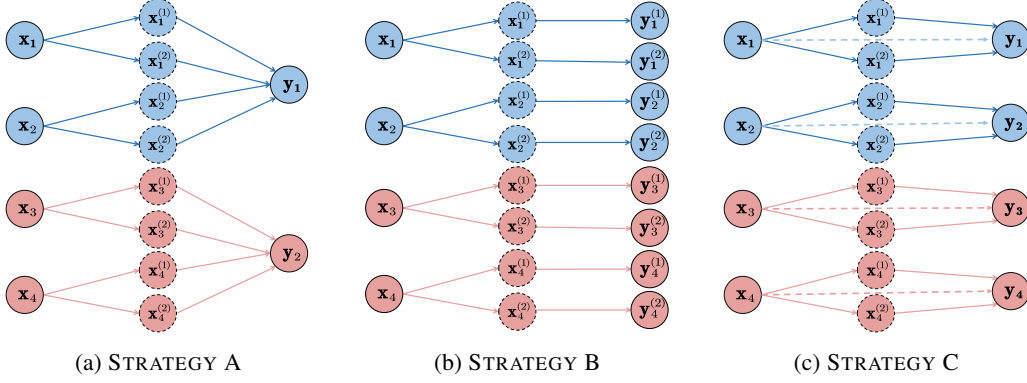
$\mathbf{x}_1$ $\mathbf{x}_1^{(1)}$ $\mathbf{x}_1^{(2)}$ $\mathbf{y}_1$
$\mathbf{x}_2$ $\mathbf{x}_2^{(1)}$ $\mathbf{x}_2^{(2)}$
$\mathbf{x}_3$ $\mathbf{x}_3^{(1)}$ $\mathbf{x}_3^{(2)}$ $\mathbf{y}_2$
$\mathbf{x}_4$ $\mathbf{x}_4^{(1)}$ $\mathbf{x}_4^{(2)}$

(a) STRATEGY A

$\mathbf{x}_1$ $\mathbf{x}_1^{(1)}$ $\mathbf{y}_1^{(1)}$ $\mathbf{x}_1^{(2)}$ $\mathbf{y}_1^{(2)}$
$\mathbf{x}_2$ $\mathbf{x}_2^{(1)}$ $\mathbf{y}_2^{(1)}$ $\mathbf{x}_2^{(2)}$ $\mathbf{y}_2^{(2)}$
$\mathbf{x}_3$ $\mathbf{x}_3^{(1)}$ $\mathbf{y}_3^{(1)}$ $\mathbf{x}_3^{(2)}$ $\mathbf{y}_3^{(2)}$
$\mathbf{x}_4$ $\mathbf{x}_4^{(1)}$ $\mathbf{y}_4^{(1)}$ $\mathbf{x}_4^{(2)}$ $\mathbf{y}_4^{(2)}$

(b) STRATEGY B

$\mathbf{x}_1$ $\mathbf{x}_1^{(1)}$ $\mathbf{x}_1^{(2)}$ $\mathbf{y}_1$
$\mathbf{x}_2$ $\mathbf{x}_2^{(1)}$ $\mathbf{x}_2^{(2)}$ $\mathbf{y}_2$
$\mathbf{x}_3$ $\mathbf{x}_3^{(1)}$ $\mathbf{x}_3^{(2)}$ $\mathbf{y}_3$
$\mathbf{x}_4$ $\mathbf{x}_4^{(1)}$ $\mathbf{x}_4^{(2)}$ $\mathbf{y}_4$

(c) STRATEGY C